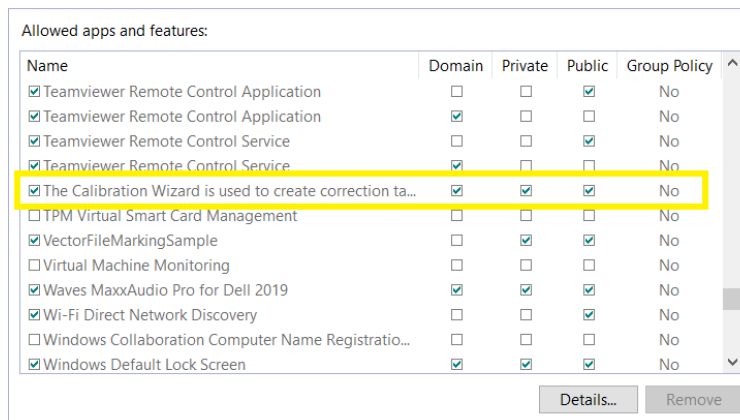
Allowed apps and features:

| Name | Domain | Private | Public | Group Policy |
|---|---|---|---|---|
| ☑ Teamviewer Remote Control Application | ☐ | ☐ | ☑ | No |
| ☑ Teamviewer Remote Control Application | ☑ | ☐ | ☐ | No |
| ☑ Teamviewer Remote Control Service | ☐ | ☐ | ☑ | No |
| ☑ Teamviewer Remote Control Service | ☑ | ☐ | ☐ | No |
| ☑ The Calibration Wizard is used to create correction ta... | ☑ | ☑ | ☑ | No |
| ☐ TPM Virtual Smart Card Management | ☐ | ☐ | ☐ | No |
| ☑ VectorFileMarkingSample | ☐ | ☑ | ☑ | No |
| ☐ Virtual Machine Monitoring | ☐ | ☐ | ☐ | No |
| ☑ Waves MaxxAudio Pro for Dell 2019 | ☑ | ☑ | ☑ | No |
| ☑ Wi-Fi Direct Network Discovery | ☐ | ☐ | ☑ | No |
| ☐ Windows Collaboration Computer Name Registratio... | ☐ | ☐ | ☐ | No |
| ☑ Windows Default Lock Screen | ☑ | ☑ | ☑ | No |

Details... Remove